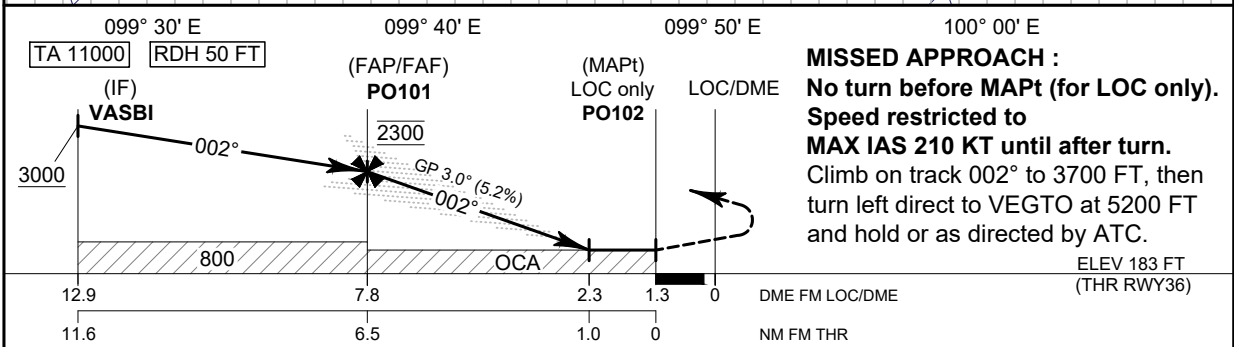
099° 30' E

099° 40' E

099° 50' E

100° 00' E

TA 11000

RDH 50 FT

(IF)
VASBI

(FAP/FAF)
PO101

(MAPt)
LOC only
PO102

LOC/DME

MISSED APPROACH :
No turn before MAPt (for LOC only).
Speed restricted to
MAX IAS 210 KT until after turn.
Climb on track 002° to 3700 FT, then turn left direct to VEGTO at 5200 FT and hold or as directed by ATC.

2300

3000

002°

GP 3.0° (5.2%)

002°

800

OCA

ELEV 183 FT
(THR RWY36)

12.9 7.8 2.3 1.3 0 DME FM LOC/DME

11.6 6.5 1.0 0 NM FM THR